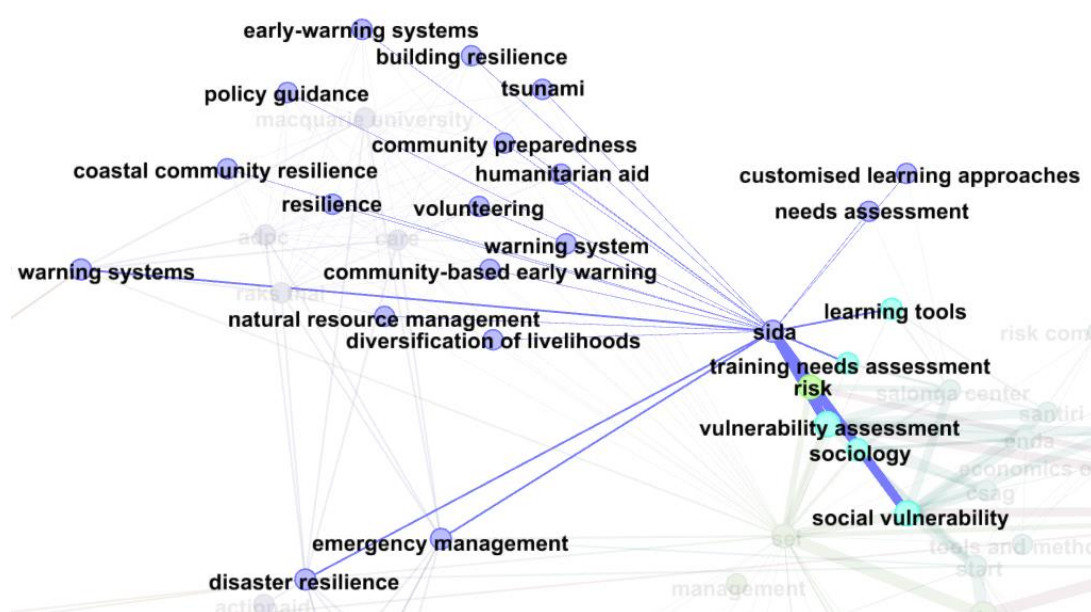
early-warning systems
building resilience
tsunami
policy guidance
macquarie university
community preparedness
coastal community resilience
humanitarian aid
customised learning approaches
resilience
volunteering
needs assessment
adpc
care
warning system
warning systems
community-based early warning
raks thai
natural resource management
learning tools
sida
diversification of livelihoods
risk com
training needs assessment
risk
salonna center
santiri
vulnerability assessment
enda
sociology
economics o
csag
social vulnerability
sei
tools and metho
emergency management
start
disaster resilience
management
actionaid